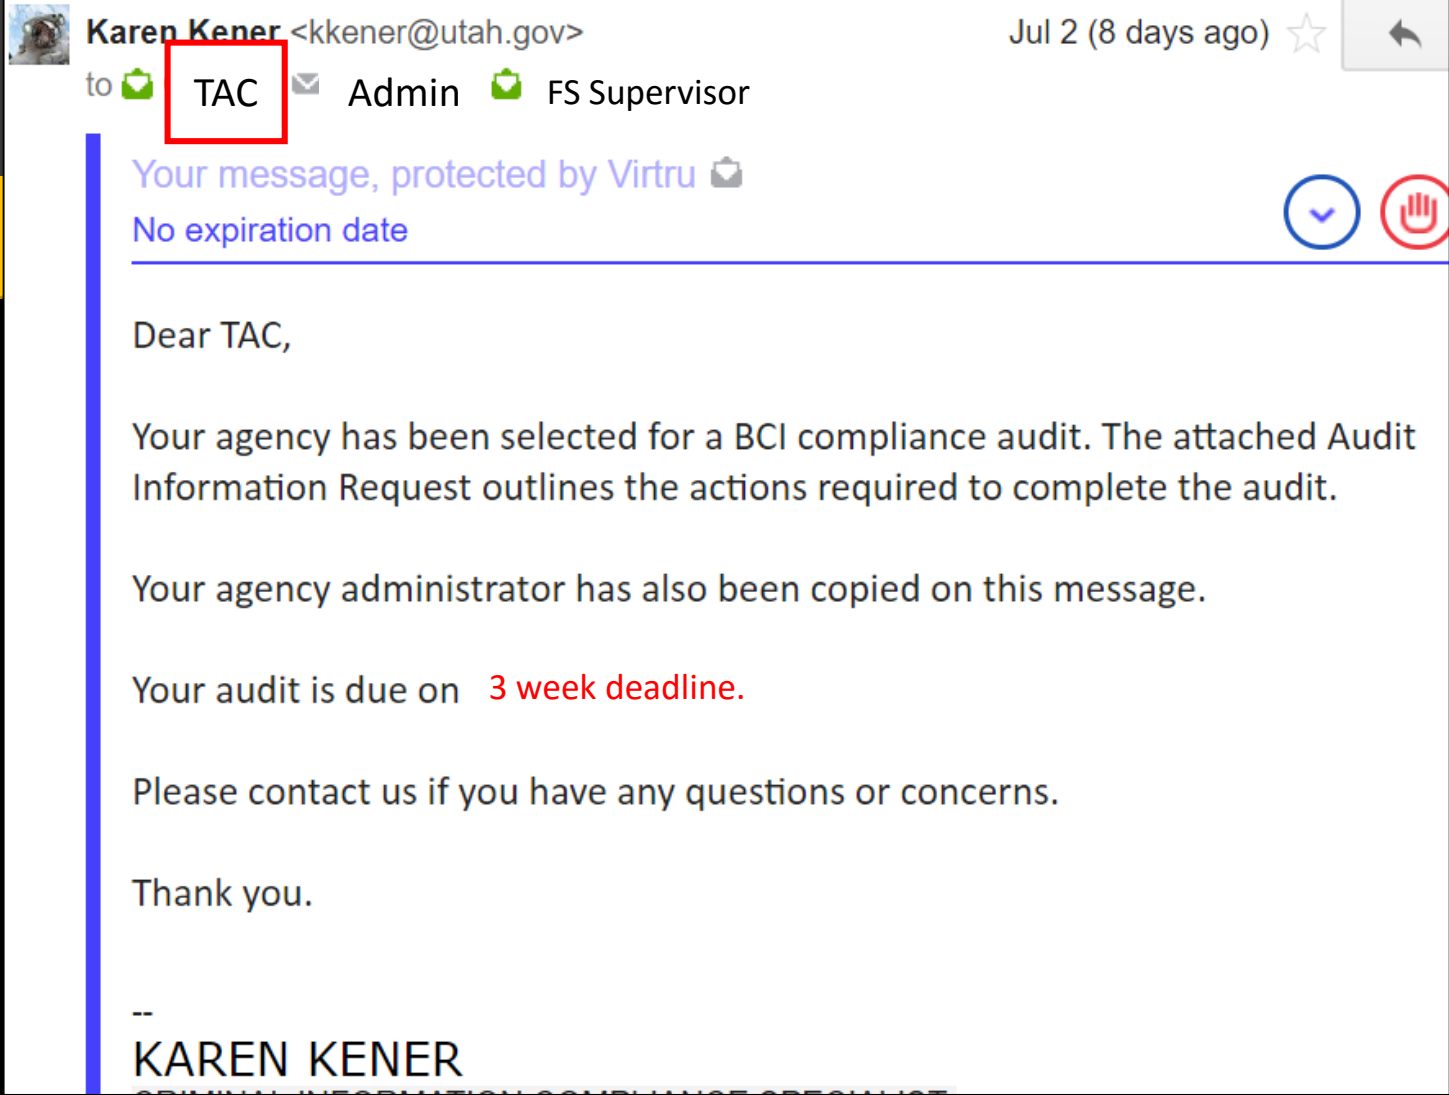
Karen Kener <kkener@utah.gov>

Jul 2 (8 days ago)

to TAC Admin FS Supervisor

Your message, protected by Virtru

No expiration date

Dear TAC,

Your agency has been selected for a BCI compliance audit. The attached Audit Information Request outlines the actions required to complete the audit.

Your agency administrator has also been copied on this message.

Your audit is due on 3 week deadline.

Please contact us if you have any questions or concerns.

Thank you.

--

KAREN KENER

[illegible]